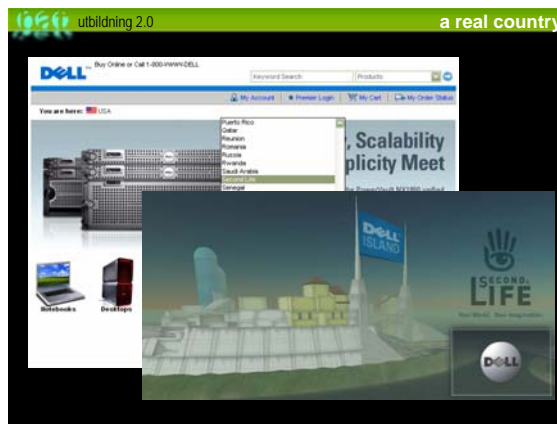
utbildning 2.0

a real country

DELL

Buy Online or Call 1-800-WWW-DELL

Keyword Search

Products

My Account | Premier Login | My Cart | My Order Status

You are here: USA

Puerto Rico
Qatar
Reunion
Romania
Russia
Rwanda
Saudi Arabia
Second Life
Senegal

, Scalability
plicity Meet

Notebooks

Desktops

DELL ISLAND

SECOND LIFE

Your World. Your Imagination.

DELL